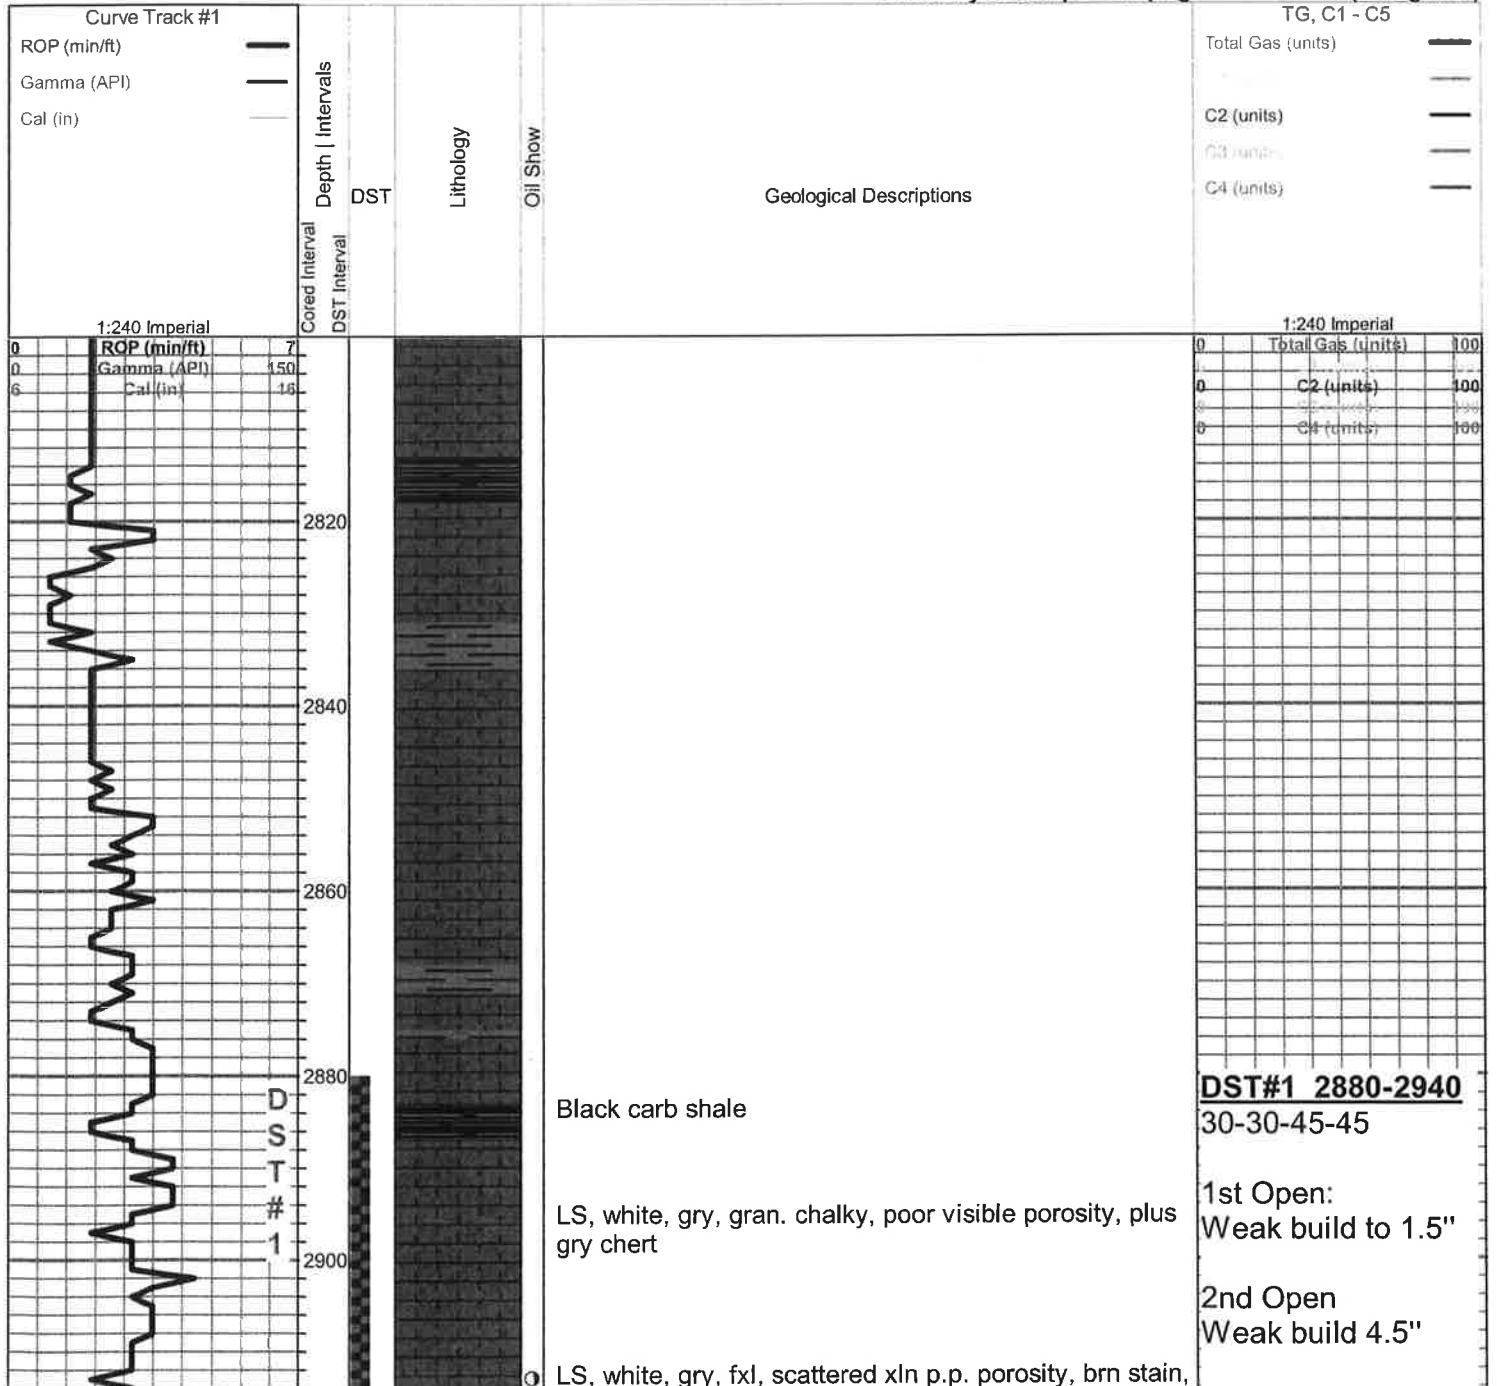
Curve Track #1
ROP (min/ft)
Gamma (API)
Cal (in)

Cored Interval
DST Interval
Depth | Intervals
DST
Lithology
Oil Show
Geological Descriptions

TG, C1 - C5
Total Gas (units)
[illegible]
C2 (units)
C3 (units)
C4 (units)

1:240 Imperial
0 ROP (min/ft) 7
0 Gamma (API) 150
6 Cal (in) 16

1:240 Imperial
0 Total Gas (units) 100
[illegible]
0 C2 (units) 100
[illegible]
0 C4 (units) 100

2820
2840
2860
2880
2900

D
S
T
#
1

Black carb shale

LS, white, gry, gran. chalky, poor visible porosity, plus gry chert

LS, white, gry, fxl, scattered xln p.p. porosity, brn stain,

DST#1 2880-2940
30-30-45-45

1st Open:
Weak build to 1.5"

2nd Open
Weak build 4.5"